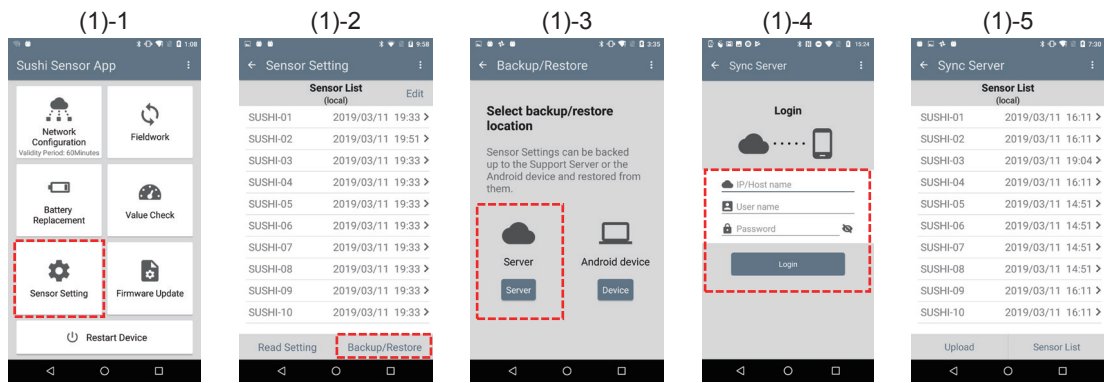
(1)-1

1:08

Sushi Sensor App

Network Configuration
Validity Period: 60Minutes

Fieldwork

Battery Replacement

Value Check

Sensor Setting

Firmware Update

Restart Device

(1)-2

9:58

Sensor Setting

Sensor List
(local)

Edit

| | |
|---|---|
| SUSHI-01 | 2019/03/11 19:33 |
| SUSHI-02 | 2019/03/11 19:51 |
| SUSHI-03 | 2019/03/11 19:33 |
| SUSHI-04 | 2019/03/11 19:33 |
| SUSHI-05 | 2019/03/11 19:33 |
| SUSHI-06 | 2019/03/11 19:33 |
| SUSHI-07 | 2019/03/11 19:33 |
| SUSHI-08 | 2019/03/11 19:33 |
| SUSHI-09 | 2019/03/11 19:33 |
| SUSHI-10 | 2019/03/11 19:33 |

Read Setting

Backup/Restore

(1)-3

3:35

Backup/Restore

Select backup/restore location

Sensor Settings can be backed up to the Support Server or the Android device and restored from them.

Server

Server

Android device

Device

(1)-4

15:24

Sync Server

Login

IP/Host name

User name

Password

Login

(1)-5

7:30

Sync Server

Sensor List
(local)

| | |
|---|---|
| SUSHI-01 | 2019/03/11 16:11 |
| SUSHI-02 | 2019/03/11 16:11 |
| SUSHI-03 | 2019/03/11 19:04 |
| SUSHI-04 | 2019/03/11 16:11 |
| SUSHI-05 | 2019/03/11 14:51 |
| SUSHI-06 | 2019/03/11 14:51 |
| SUSHI-07 | 2019/03/11 14:51 |
| SUSHI-08 | 2019/03/11 14:51 |
| SUSHI-09 | 2019/03/11 16:11 |
| SUSHI-10 | 2019/03/11 16:11 |

Upload

Sensor List